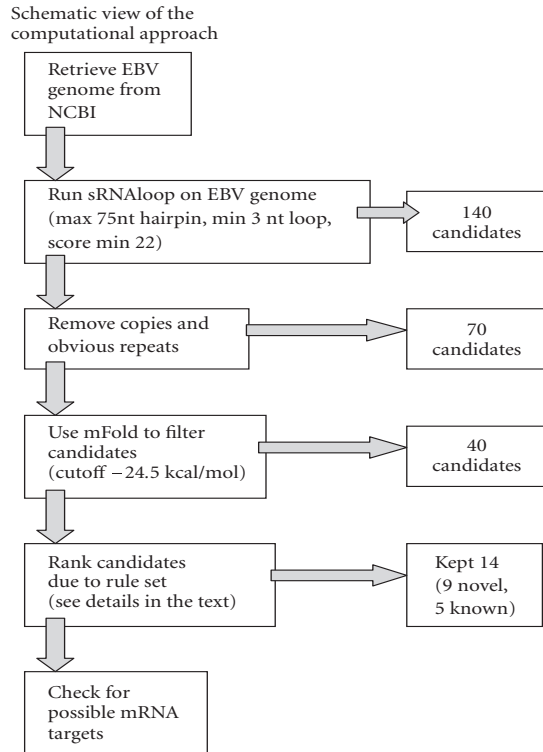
Schematic view of the computational approach

Retrieve EBV genome from NCBI

Run sRNAloop on EBV genome (max 75nt hairpin, min 3 nt loop, score min 22)

140 candidates

Remove copies and obvious repeats

70 candidates

Use mFold to filter candidates (cutoff −24.5 kcal/mol)

40 candidates

Rank candidates due to rule set (see details in the text)

Kept 14 (9 novel, 5 known)

Check for possible mRNA targets